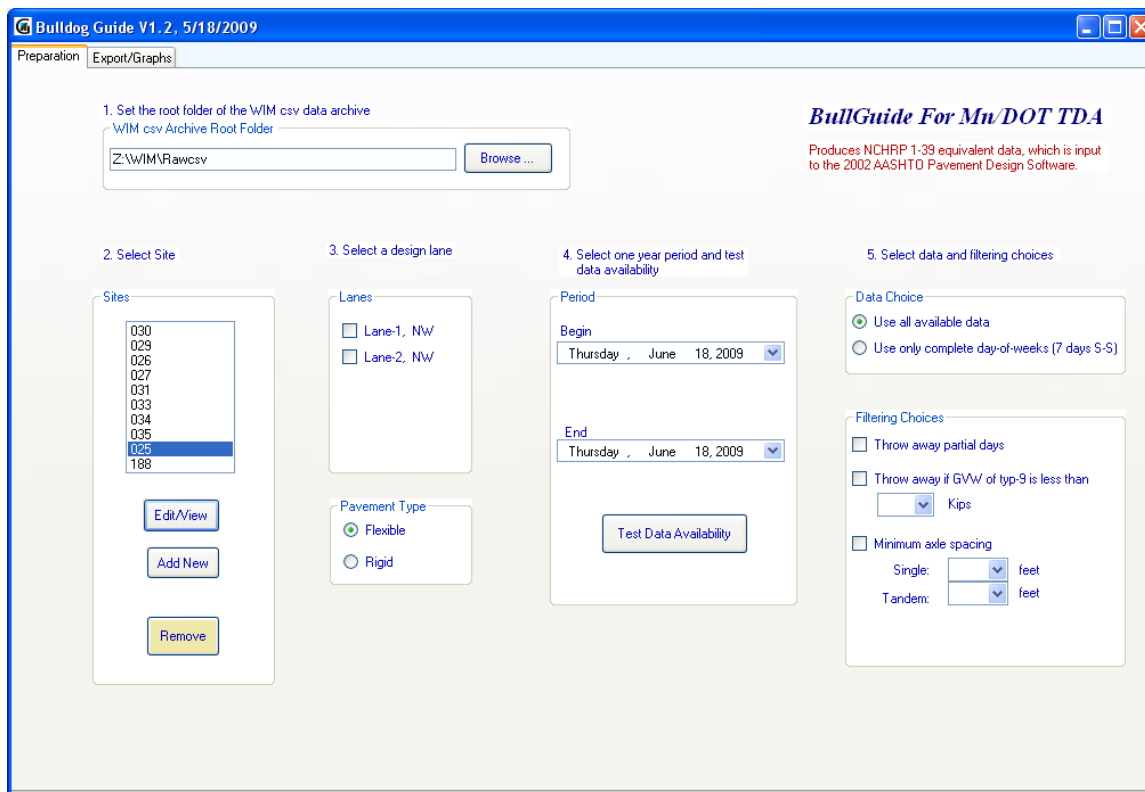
Bulldog Guide V1.2, 5/18/2009

Preparation
Export/Graphs

1. Set the root folder of the WIM csv data archive
WIM csv Archive Root Folder
Z:\WIM\Rawcsv
Browse ...

BullGuide For Mn/DOT TDA
Produces NCHRP 1-39 equivalent data, which is input to the 2002 AASHTO Pavement Design Software.

2. Select Site
Sites
030
029
026
027
031
033
034
035
025
188
Edit/View
Add New
Remove

3. Select a design lane
Lanes
Lane-1, NW
Lane-2, NW

Pavement Type
Flexible
Rigid

4. Select one year period and test data availability
Period
Begin
Thursday , June 18, 2009
End
Thursday , June 18, 2009
Test Data Availability

5. Select data and filtering choices
Data Choice
Use all available data
Use only complete day-of-weeks (7 days S-S)

Filtering Choices
Throw away partial days
Throw away if GVW of typ-9 is less than
Kips
Minimum axle spacing
Single: feet
Tandem: feet